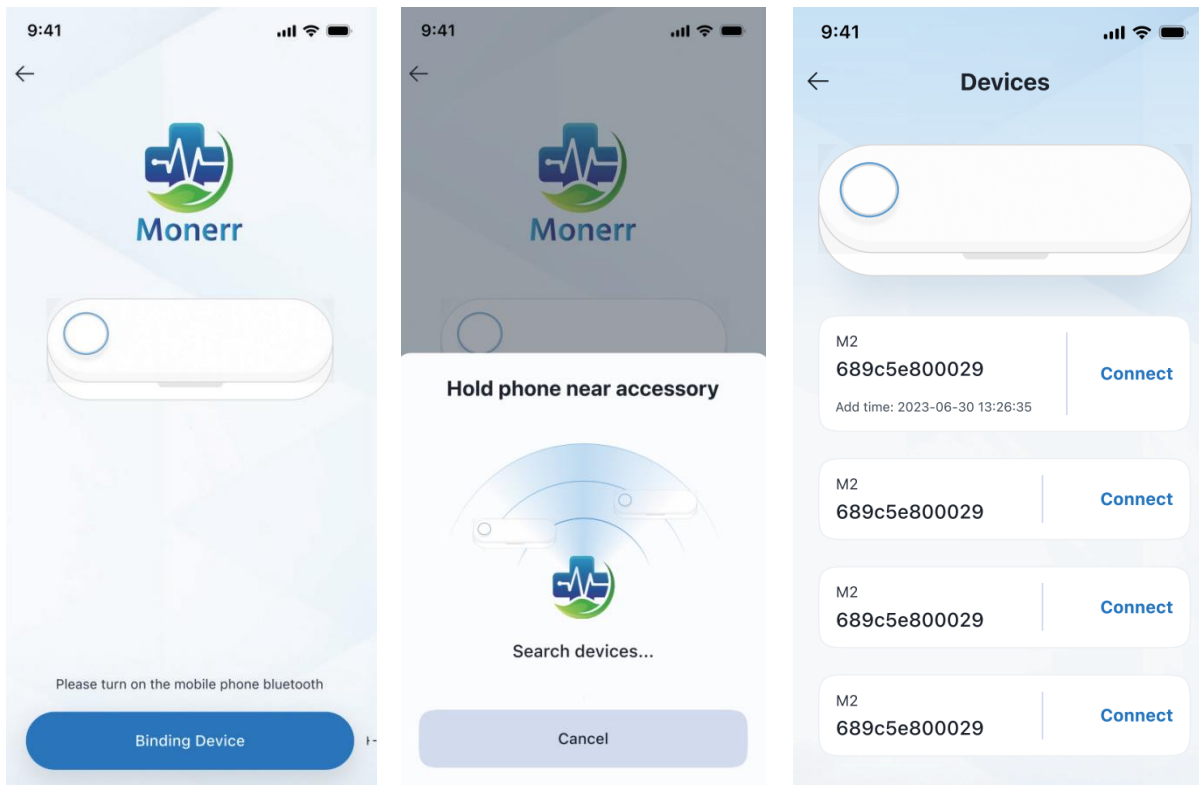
9:41

←

Monerr

Please turn on the mobile phone bluetooth

Binding Device

9:41

←

Monerr

Hold phone near accessory

Search devices...

Cancel

9:41

←

Devices

M2
689c5e800029
Add time: 2023-06-30 13:26:35

Connect

M2
689c5e800029

Connect

M2
689c5e800029

Connect

M2
689c5e800029

Connect